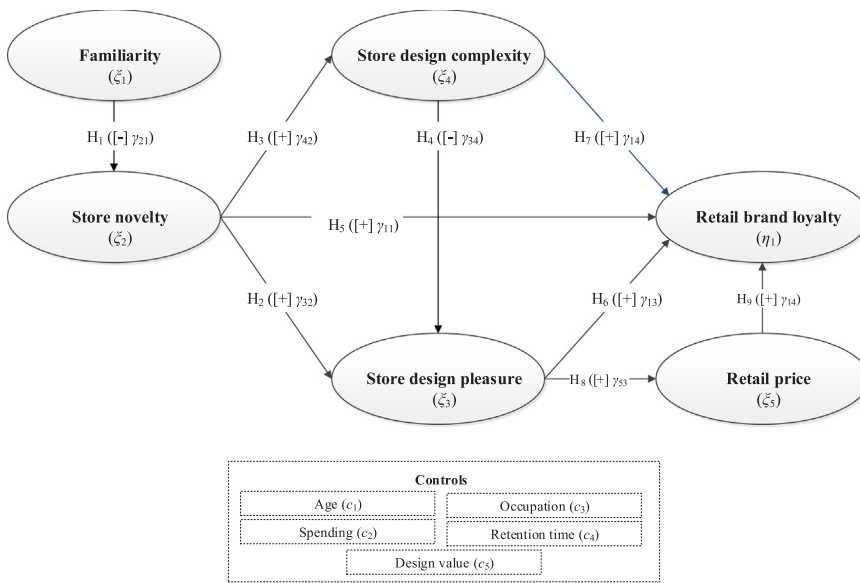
Familiarity
($\xi_1$)

$H_1$ ([-] $\gamma_{21}$)

Store novelty
($\xi_2$)

Store design complexity
($\xi_4$)

$H_3$ ([+] $\gamma_{42}$)

$H_4$ ([-] $\gamma_{34}$)

$H_7$ ([+] $\gamma_{14}$)

$H_5$ ([+] $\gamma_{11}$)

Retail brand loyalty
($\eta_1$)

$H_2$ ([+] $\gamma_{32}$)

$H_6$ ([+] $\gamma_{13}$)

$H_9$ ([+] $\gamma_{14}$)

Store design pleasure
($\xi_3$)

$H_8$ ([+] $\gamma_{53}$)

Retail price
($\xi_5$)

Controls

Age ($c_1$)

Occupation ($c_3$)

Spending ($c_2$)

Retention time ($c_4$)

Design value ($c_5$)